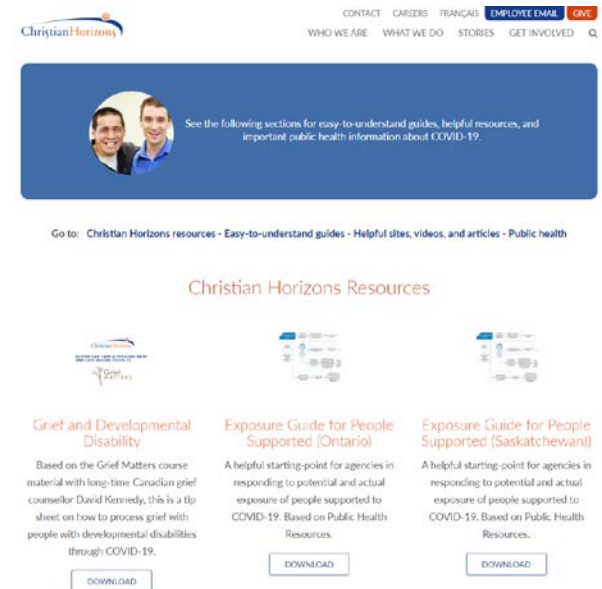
ChristianHorizons

CONTACT CAREERS FRANÇAIS EMPLOYEE EMAIL GIVE

WHO WE ARE WHAT WE DO STORIES GET INVOLVED

See the following sections for easy-to-understand guides, helpful resources, and important public health information about COVID-19.

Go to: Christian Horizons resources - Easy-to-understand guides - Helpful sites, videos, and articles - Public health

Christian Horizons Resources

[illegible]

Grief Matters

Grief and Developmental Disability

Based on the Grief Matters course material with long-time Canadian grief counsellor David Kennedy, this is a tip sheet on how to process grief with people with developmental disabilities through COVID-19.

DOWNLOAD

Exposure Guide for People Supported (Ontario)

A helpful starting-point for agencies in responding to potential and actual exposure of people supported to COVID-19. Based on Public Health Resources.

DOWNLOAD

Exposure Guide for People Supported (Saskatchewan)

A helpful starting-point for agencies in responding to potential and actual exposure of people supported to COVID-19. Based on Public Health Resources.

DOWNLOAD